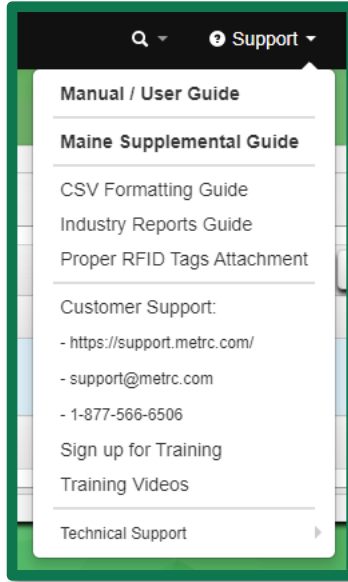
Support

Manual / User Guide

Maine Supplemental Guide

CSV Formatting Guide
Industry Reports Guide
Proper RFID Tags Attachment

Customer Support:
- https://support.metrc.com/
- support@metrc.com
- 1-877-566-6506
Sign up for Training
Training Videos

Technical Support